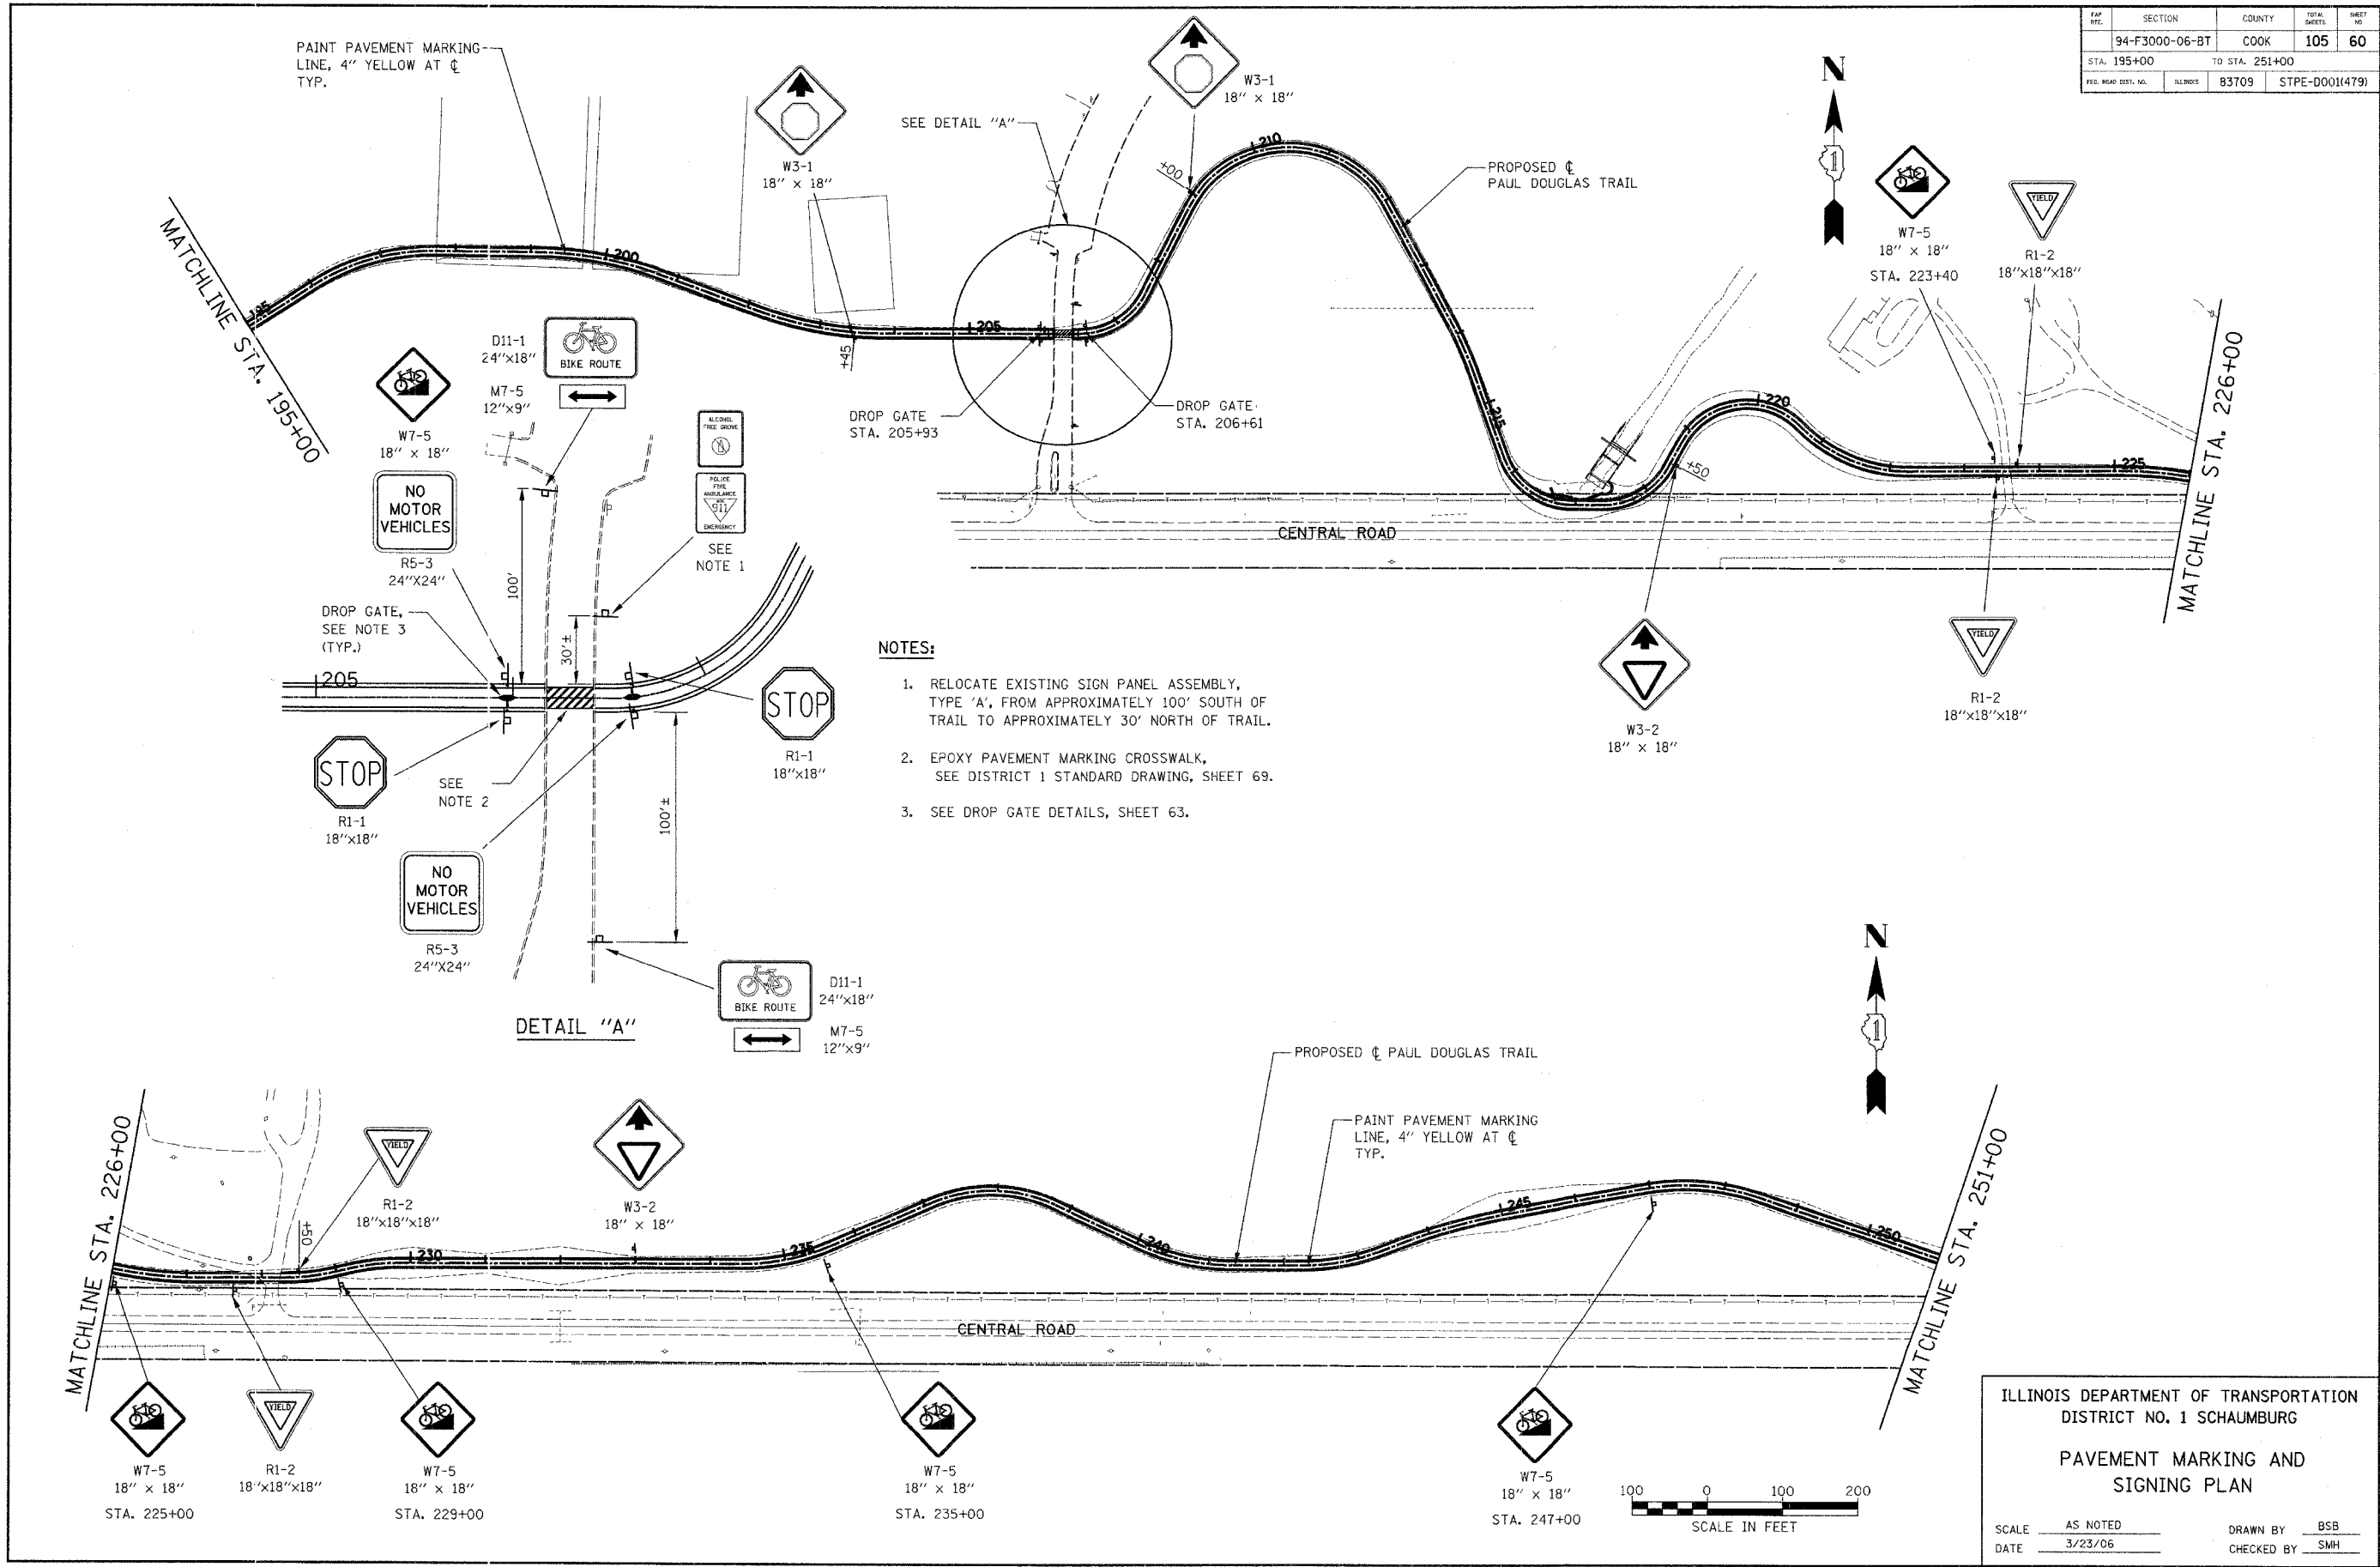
| FAP RTE. | SECTION | COUNTY | TOTAL SHEETS | SHEET NO. |
|---|---|---|---|---|
| | 94-F3000-06-BT | COOK | 105 | 60 |
| STA. 195+00 | TO STA. 251+00 | | | |
| FED. ROAD DIST. NO. | ILLINOIS | 83709 | STPE-D001(479) | |

PAINT PAVEMENT MARKING LINE, 4" YELLOW AT ℄ TYP.

W3-1
18" × 18"

SEE DETAIL "A"

W3-1
18" × 18"

PROPOSED ℄
PAUL DOUGLAS TRAIL

N

1

W7-5
18" × 18"
STA. 223+40

YIELD
R1-2
18"×18"×18"

MATCHLINE STA. 195+00

195
200
+45
205
+00
210
215
220
+50
225

W7-5
18" × 18"

D11-1
24"×18"
BIKE ROUTE

M7-5
12"×9"

ALCOHOL FREE GROVE

POLICE FIRE AMBULANCE 911 EMERGENCY

SEE NOTE 1

DROP GATE
STA. 205+93

DROP GATE
STA. 206+61

CENTRAL ROAD

MATCHLINE STA. 226+00

NO MOTOR VEHICLES
R5-3
24"X24"

100'

DROP GATE, SEE NOTE 3 (TYP.)

30'±

205

STOP
R1-1
18"×18"

STOP
R1-1
18"×18"

SEE NOTE 2

100'±

NO MOTOR VEHICLES
R5-3
24"X24"

BIKE ROUTE
D11-1
24"×18"
M7-5
12"×9"

DETAIL "A"

NOTES:

1. RELOCATE EXISTING SIGN PANEL ASSEMBLY, TYPE 'A', FROM APPROXIMATELY 100' SOUTH OF TRAIL TO APPROXIMATELY 30' NORTH OF TRAIL.

2. EPOXY PAVEMENT MARKING CROSSWALK, SEE DISTRICT 1 STANDARD DRAWING, SHEET 69.

3. SEE DROP GATE DETAILS, SHEET 63.

W3-2
18" × 18"

YIELD
R1-2
18"×18"×18"

N

1

PROPOSED ℄ PAUL DOUGLAS TRAIL

PAINT PAVEMENT MARKING LINE, 4" YELLOW AT ℄ TYP.

MATCHLINE STA. 226+00

YIELD
R1-2
18"×18"×18"

W3-2
18" × 18"

+50
230
235
240
245
250

CENTRAL ROAD

MATCHLINE STA. 251+00

W7-5
18" × 18"
STA. 225+00

YIELD
R1-2
18"×18"×18"

W7-5
18" × 18"
STA. 229+00

W7-5
18" × 18"
STA. 235+00

W7-5
18" × 18"
STA. 247+00

100 0 100 200
SCALE IN FEET

ILLINOIS DEPARTMENT OF TRANSPORTATION
DISTRICT NO. 1 SCHAUMBURG

PAVEMENT MARKING AND SIGNING PLAN

SCALE AS NOTED
DATE 3/23/06
DRAWN BY BSB
CHECKED BY SMH